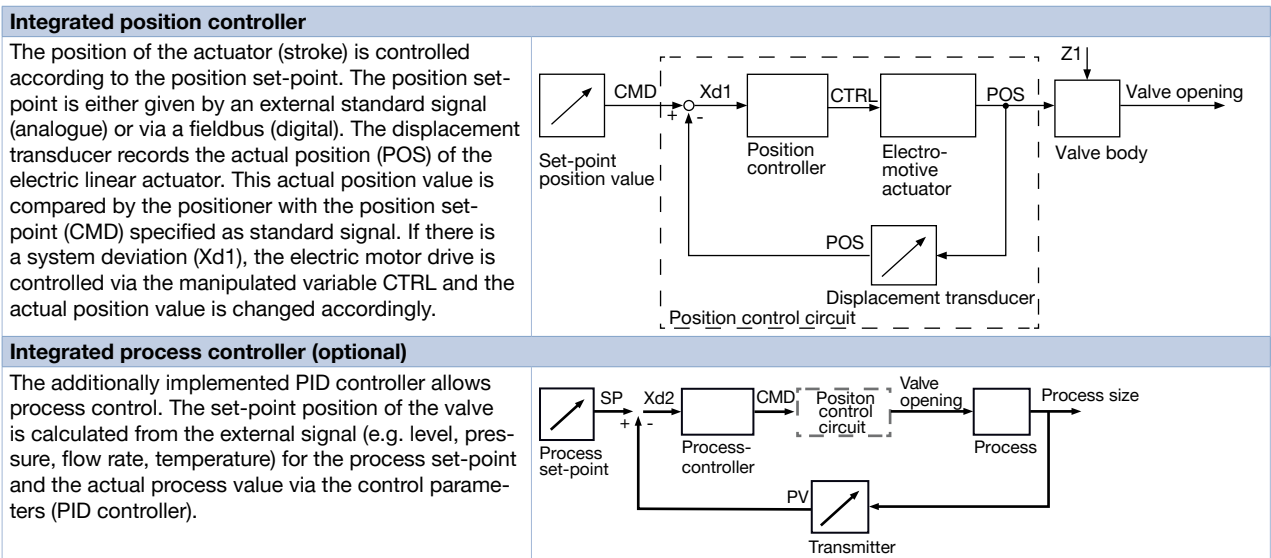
**Integrated position controller**

The position of the actuator (stroke) is controlled according to the position set-point. The position set-point is either given by an external standard signal (analogue) or via a fieldbus (digital). The displacement transducer records the actual position (POS) of the electric linear actuator. This actual position value is compared by the positioner with the position set-point (CMD) specified as standard signal. If there is a system deviation (Xd1), the electric motor drive is controlled via the manipulated variable CTRL and the actual position value is changed accordingly.

Z1
CMD
Xd1
CTRL
POS
Valve opening
+
-
Set-point position value
Position controller
Electro-motive actuator
Valve body
POS
Displacement transducer
Position control circuit

**Integrated process controller (optional)**

The additionally implemented PID controller allows process control. The set-point position of the valve is calculated from the external signal (e.g. level, pressure, flow rate, temperature) for the process set-point and the actual process value via the control parameters (PID controller).

SP
Xd2
CMD
Positon control circuit
Valve opening
Process size
+
-
Process set-point
Process-controller
Process
PV
Transmitter